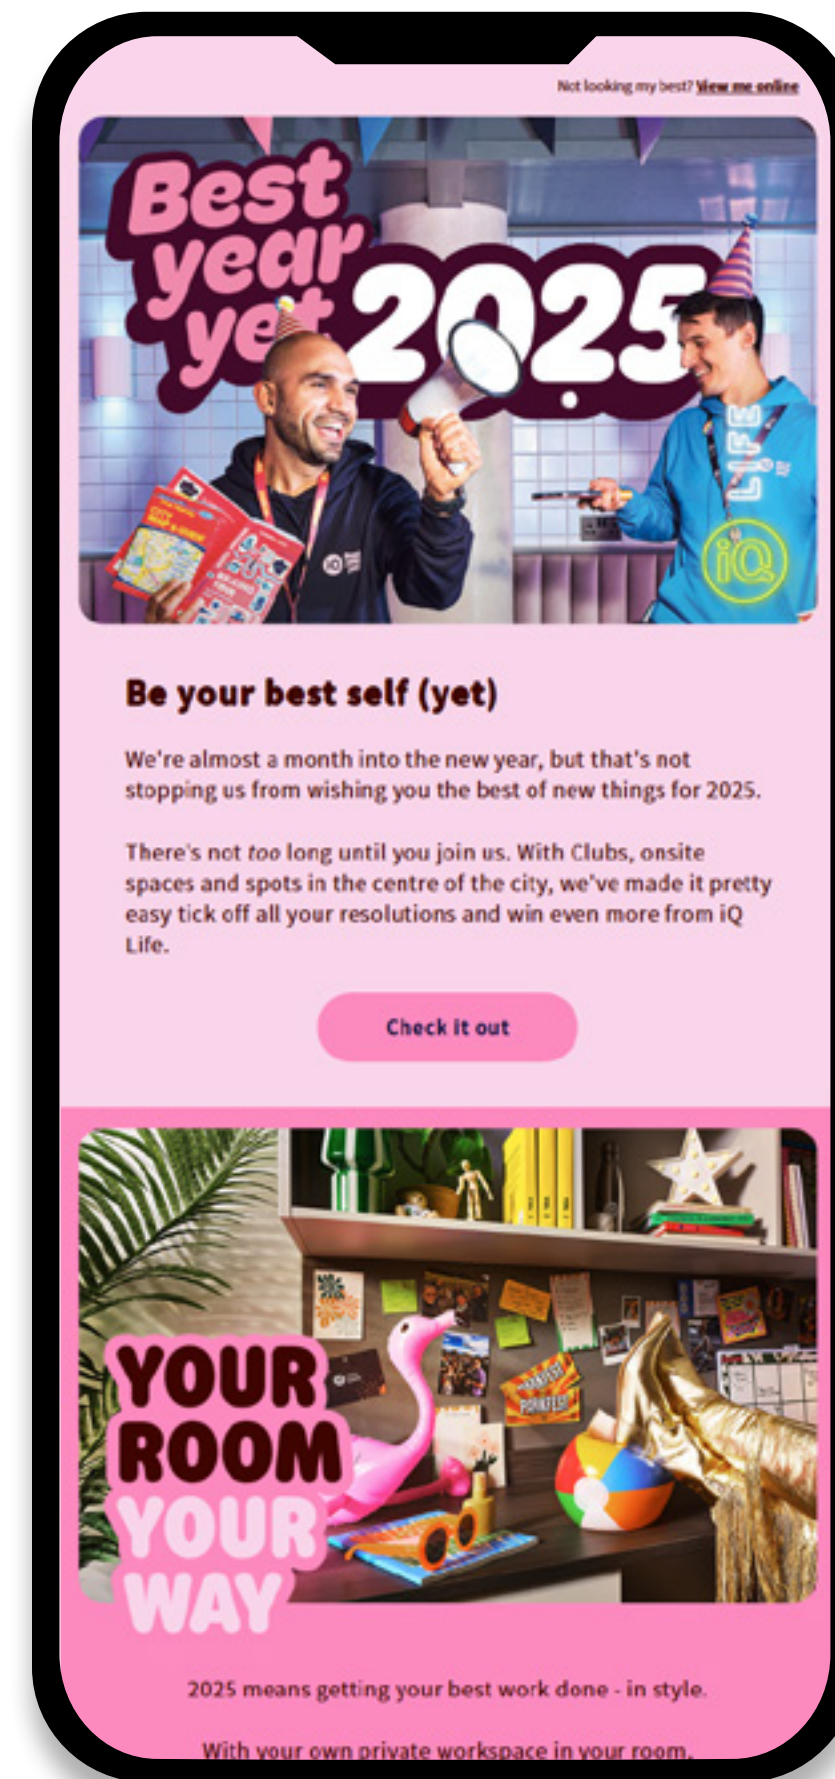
Not looking my best? View me online

Best year yet 2025

LIFE

iQ

Be your best self (yet)

We're almost a month into the new year, but that's not stopping us from wishing you the best of new things for 2025.

There's not too long until you join us. With Clubs, onsite spaces and spots in the centre of the city, we've made it pretty easy tick off all your resolutions and win even more from iQ Life.

Check it out

YOUR ROOM YOUR WAY

2025 means getting your best work done - in style.

With your own private workspace in your room,